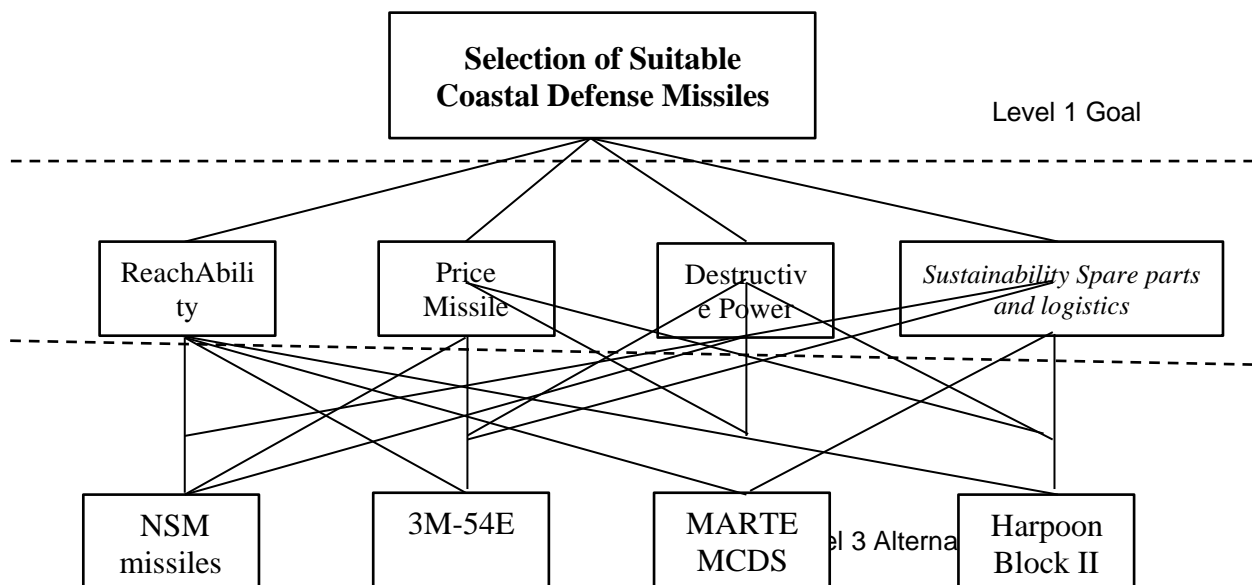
Selection of Suitable Coastal Defense Missiles

Level 1 Goal

ReachAbility

Price Missile

Destructive Power

Sustainability Spare parts and logistics

NSM missiles

3M-54E

MARTE MCDS

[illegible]el 3 Alterna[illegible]

Harpoon Block II